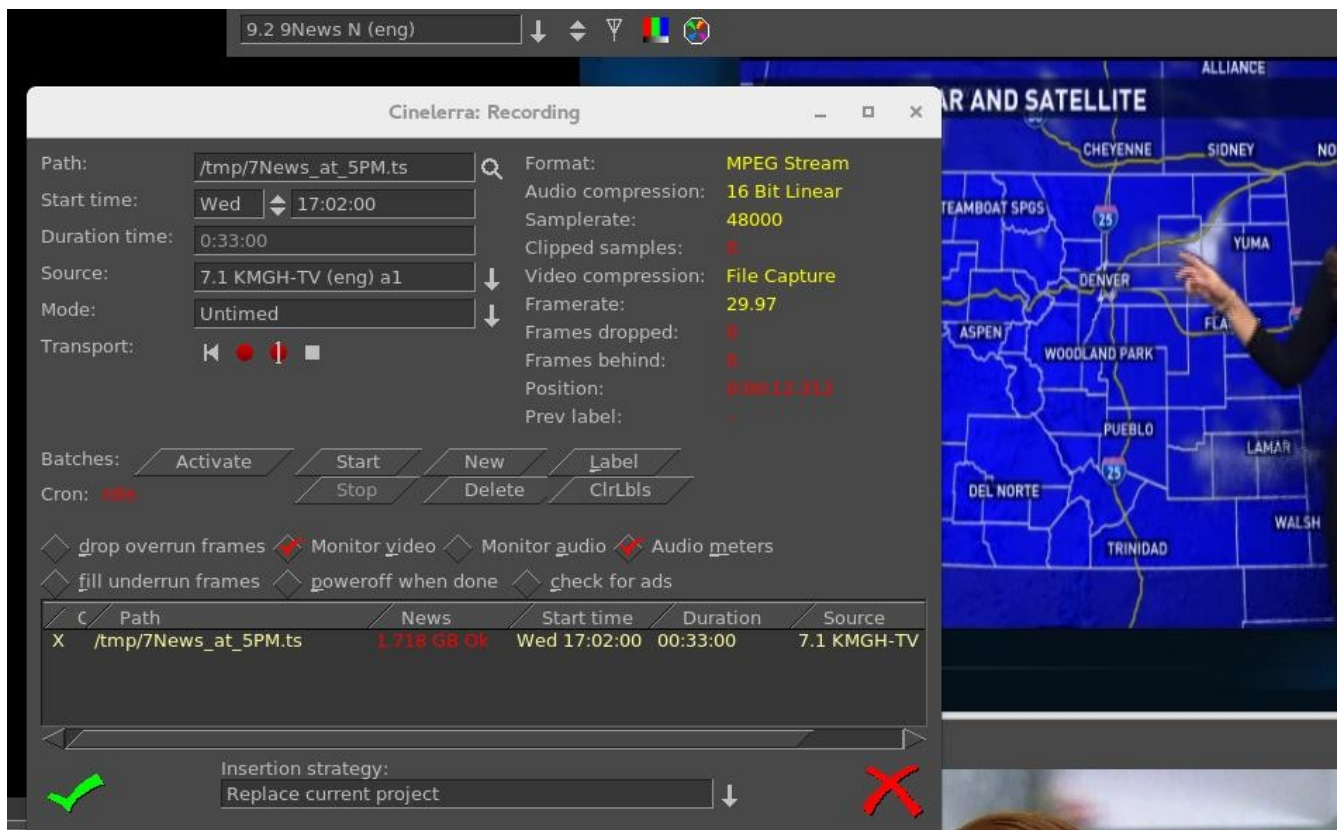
9.2 9News N (eng)

Cinelerra: Recording

Path: /tmp/7News_at_5PM.ts
Start time: Wed 17:02:00
Duration time: 0:33:00
Source: 7.1 KMGH-TV (eng) a1
Mode: Untimed
Transport:

Format: MPEG Stream
Audio compression: 16 Bit Linear
Samplerate: 48000
Clipped samples: 0
Video compression: File Capture
Framerate: 29.97
Frames dropped: 0
Frames behind: 0
Position: 0:00:12.312
Prev label: -

Batches: Activate Start New Label
Cron: Idle Stop Delete ClrLbls

drop overrun frames Monitor video Monitor audio Audio meters
fill underrun frames poweroff when done check for ads

| C | Path | News | Start time | Duration | Source |
|---|---|---|---|---|---|
| X | /tmp/7News_at_5PM.ts | 1.718 GB Ok | Wed 17:02:00 | 00:33:00 | 7.1 KMGH-TV |

Insertion strategy:
Replace current project

ALLIANCE
AR AND SATELLITE
CHEYENNE
SIDNEY
NO
TEAMBOAT SPGS
25
YUMA
DENVER
ASPEN
FLA
WOODLAND PARK
PUEBLO
LAMAR
25
DEL NORTE
WALSH
TRINIDAD